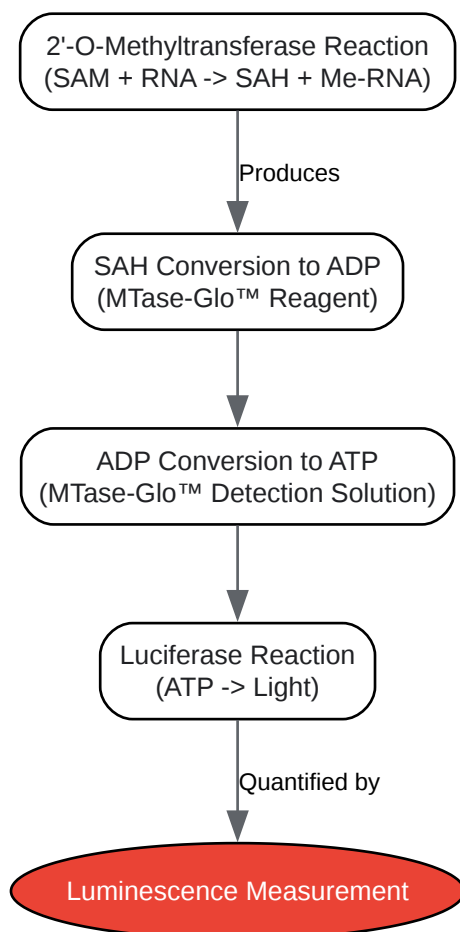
2'-O-Methyltransferase Reaction
(SAM + RNA -> SAH + Me-RNA)

Produces

SAH Conversion to ADP
(MTase-Glo™ Reagent)

ADP Conversion to ATP
(MTase-Glo™ Detection Solution)

Luciferase Reaction
(ATP -> Light)

Quantified by

Luminescence Measurement